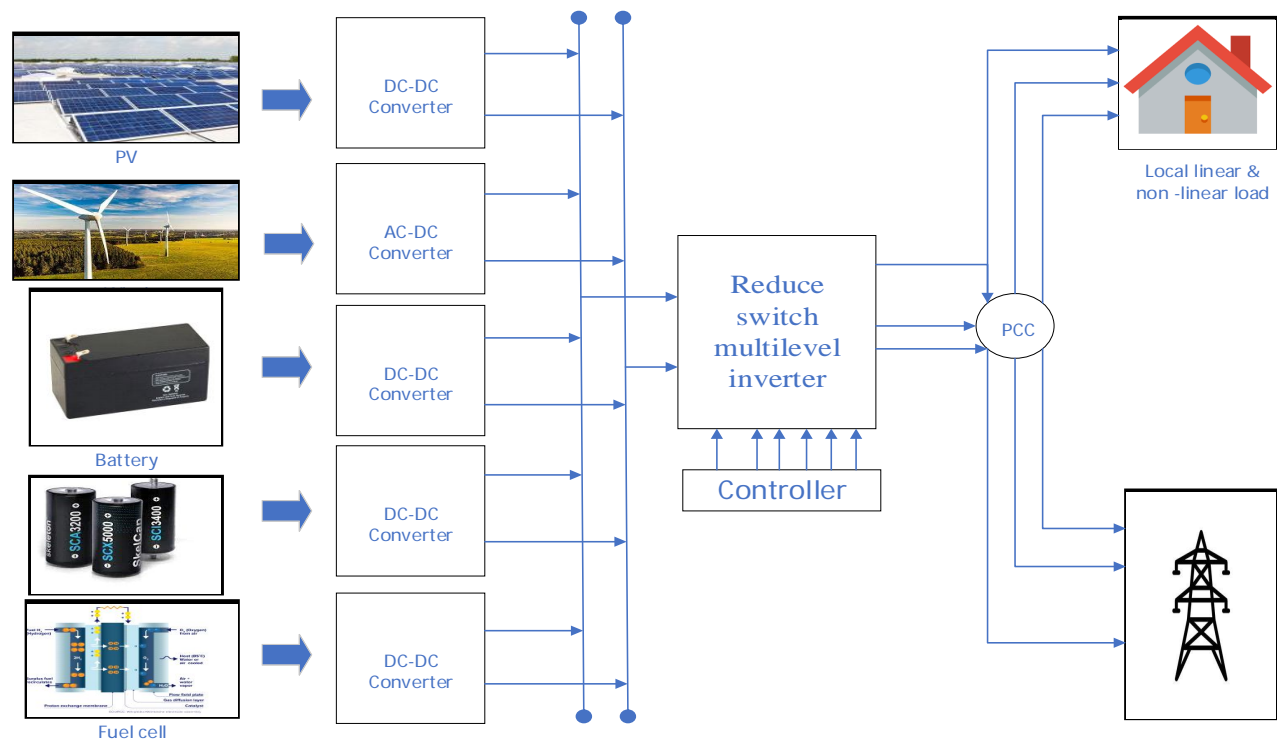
PV

Battery

Fuel cell

DC-DC Converter

AC-DC Converter

DC-DC Converter

DC-DC Converter

DC-DC Converter

Reduce switch multilevel inverter

Controller

PCC

Local linear & non -linear load

SCA3200
SCX5000
SCI3400
SkelCap
skeleton

Fuel $H_2$ (Hydrogen)
$O_2$ (Oxygen) from air
Heat (85°C) Water or air - cooled
Air + water vapor
Surplus fuel recirculates
Proton exchange membrane
Flow field plate
Gas diffusion layer
Catalyst
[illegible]